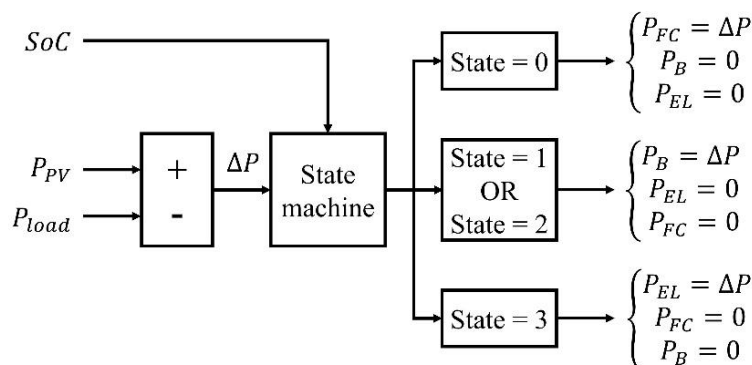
$SoC$

$P_{PV}$

$P_{load}$

+

-

$\Delta P$

State machine

State = 0

$\begin{cases} P_{FC} = \Delta P \\ P_B = 0 \\ P_{EL} = 0 \end{cases}$

State = 1 OR State = 2

$\begin{cases} P_B = \Delta P \\ P_{EL} = 0 \\ P_{FC} = 0 \end{cases}$

State = 3

$\begin{cases} P_{EL} = \Delta P \\ P_{FC} = 0 \\ P_B = 0 \end{cases}$